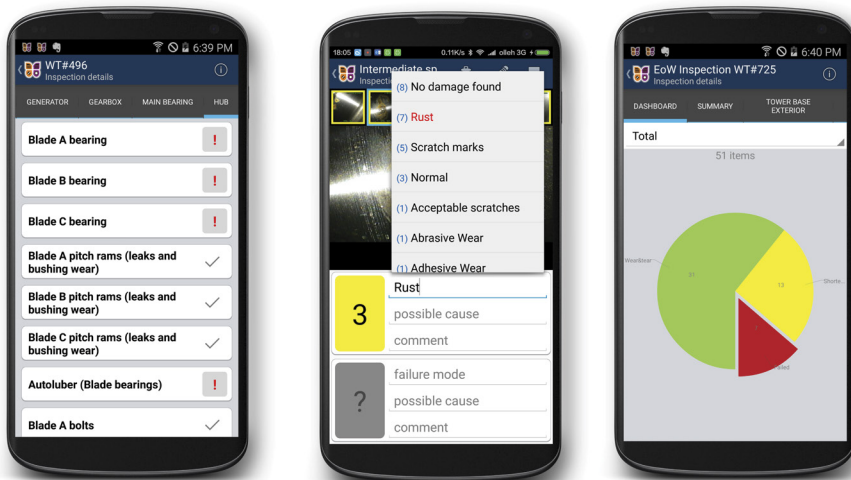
6:39 PM
WT#496
Inspection details

GENERATOR GEARBOX MAIN BEARING HUB

Blade A bearing !

Blade B bearing !

Blade C bearing !

Blade A pitch rams (leaks and bushing wear)

Blade B pitch rams (leaks and bushing wear)

Blade C pitch rams (leaks and bushing wear)

Autoluber (Blade bearings) !

Blade A bolts

18:05 0.11K/s olleh 3G
Intermediate sp
Inspectio

(8) No damage found
(7) Rust
(5) Scratch marks
(3) Normal
(1) Acceptable scratches
(1) Abrasive Wear
(1) Adhesive Wear

3
Rust
possible cause
comment

?
failure mode
possible cause
comment

6:40 PM
EoW Inspection WT#725
Inspection details

DASHBOARD SUMMARY TOWER BASE EXTERIOR

Total

51 items

Wear/tear
31
13
Shorte
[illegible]
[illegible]ded